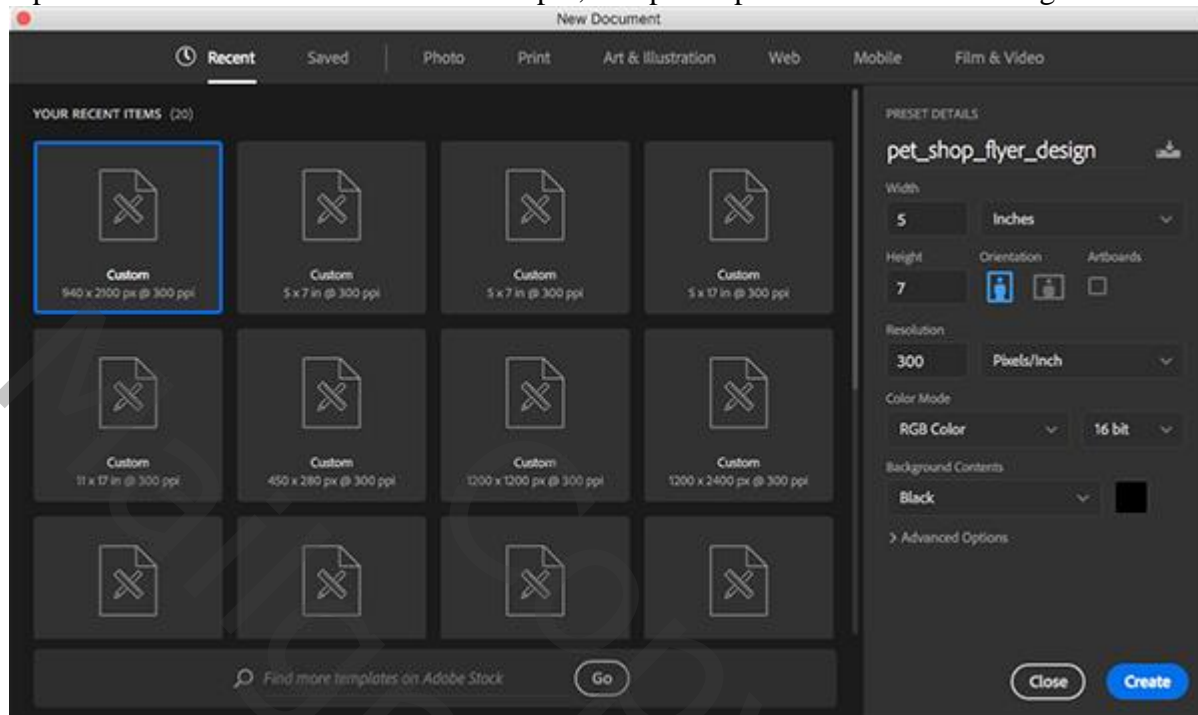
New Document

Recent Saved Photo Print Art & Illustration Web Mobile Film & Video

YOUR RECENT ITEMS (20)

Custom
940 x 2100 px @ 300 ppi

Custom
5 x 7 in @ 300 ppi

Custom
5 x 7 in @ 300 ppi

Custom
5 x 17 in @ 300 ppi

Custom
11 x 17 in @ 300 ppi

Custom
450 x 280 px @ 300 ppi

Custom
1200 x 1200 px @ 300 ppi

Custom
1200 x 2400 px @ 300 ppi

Find more templates on Adobe Stock

Go

PRESET DETAILS

pet_shop_flyer_design

Width

5

Inches

Height

Orientation

Artboards

7

Resolution

300

Pixels/Inch

Color Mode

RGB Color

16 bit

Background Contents

Black

> Advanced Options

Close

Create